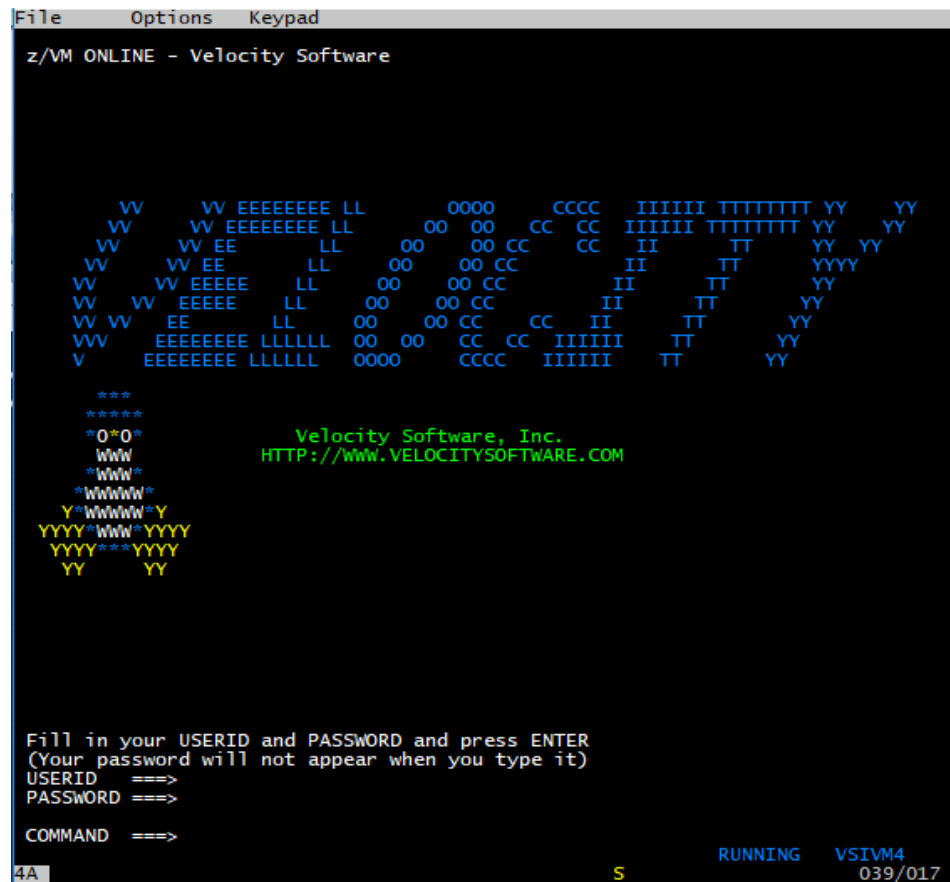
File Options Keypad

z/VM ONLINE - Velocity Software

VV VV EEEEEEEE LL OOOO CCCC IIIIII TTTTTTTT YY YY
VV VV EEEEEEEE LL OO OO CC CC IIIIII TTTTTTTT YY YY
VV VV EE LL OO OO CC CC II TT YY YY
VV VV EE LL OO OO CC II TT YYYY
VV VV EEEEE LL OO OO CC II TT YY
VV VV EEEEE LL OO OO CC II TT YY
VV VV EE LL OO OO CC CC II TT YY
VVV EEEEEEEE LLLLLL OO OO CC CC IIIIII TT YY
V EEEEEEEE LLLLLL OOOO CCCC IIIIII TT YY

***
*****
*0*0*
WWW
*WWW*
*WWWWW*
Y*WWWWW*Y
YYYY*WWW*YYYY
YYYY***YYYY
YY YY

Velocity Software, Inc.
HTTP://WWW.VELOCITYSOFTWARE.COM

Fill in your USERID and PASSWORD and press ENTER
(Your password will not appear when you type it)
USERID ===>
PASSWORD ===>

COMMAND ===>

RUNNING VSIVM4
4A S 039/017